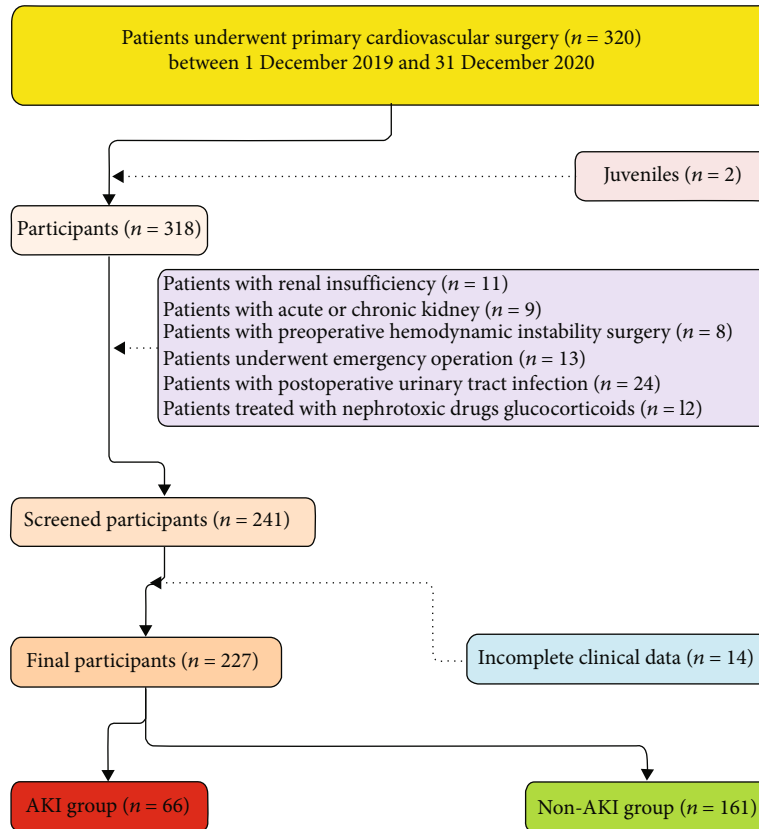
Patients underwent primary cardiovascular surgery ($n = 320$) between 1 December 2019 and 31 December 2020

Juveniles ($n = 2$)

Participants ($n = 318$)

Patients with renal insufficiency ($n = 11$)
Patients with acute or chronic kidney ($n = 9$)
Patients with preoperative hemodynamic instability surgery ($n = 8$)
Patients underwent emergency operation ($n = 13$)
Patients with postoperative urinary tract infection ($n = 24$)
Patients treated with nephrotoxic drugs glucocorticoids ($n =$ l2)

Screened participants ($n = 241$)

Final participants ($n = 227$)

Incomplete clinical data ($n = 14$)

AKI group ($n = 66$)

Non-AKI group ($n = 161$)